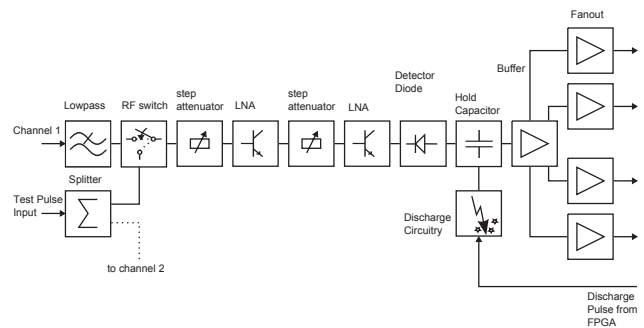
Fanout

Buffer

Detector Diode

Hold Capacitor

Lowpass

RF switch

step attenuator

LNA

step attenuator

LNA

Channel 1

Splitter

Test Pulse Input

Discharge Circuitry

to channel 2

Discharge Pulse from FPGA